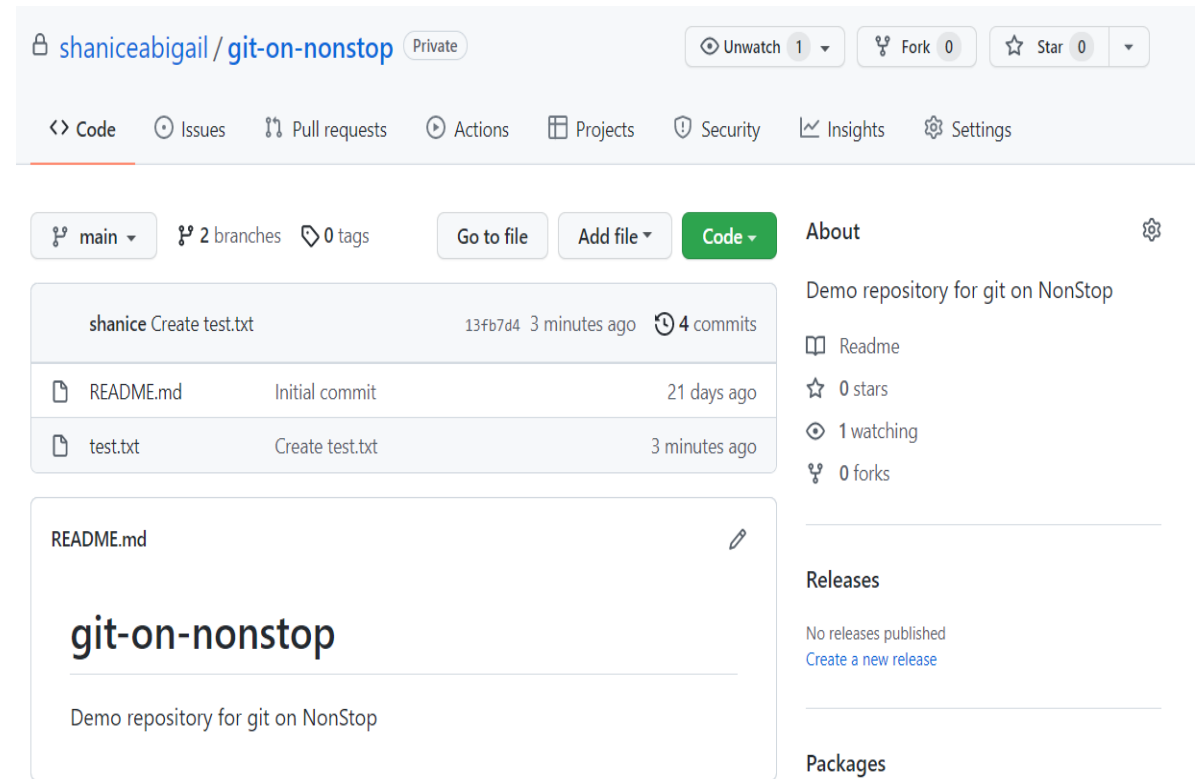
shaniceabigail / git-on-nonstop Private

Unwatch 1 Fork 0 Star 0

Code Issues Pull requests Actions Projects Security Insights Settings

main 2 branches 0 tags Go to file Add file Code

shanice Create test.txt 13fb7d4 3 minutes ago 4 commits

| | | |
|---|---|---|
| README.md | Initial commit | 21 days ago |
| test.txt | Create test.txt | 3 minutes ago |

README.md

# git-on-nonstop

Demo repository for git on NonStop

About

Demo repository for git on NonStop

Readme
0 stars
1 watching
0 forks

Releases

No releases published
Create a new release

Packages